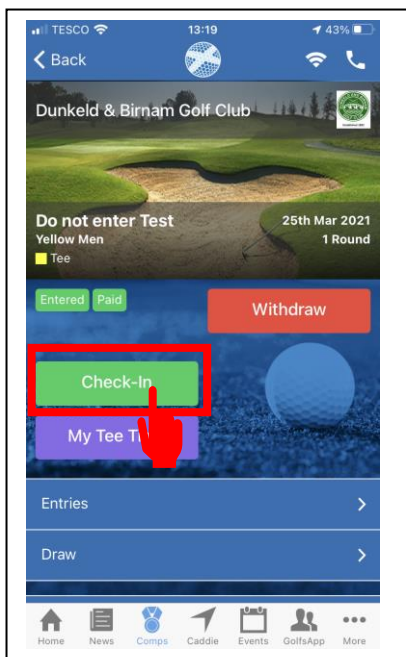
TESCO 13:19 43%

Back

Dunkeld & Birnam Golf Club

Do not enter Test
Yellow Men
Tee

25th Mar 2021
1 Round

Entered Paid

Withdraw

Check-In

My Tee Ti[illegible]

Entries

Draw

Home News Comps Caddie Events GolfsApp More